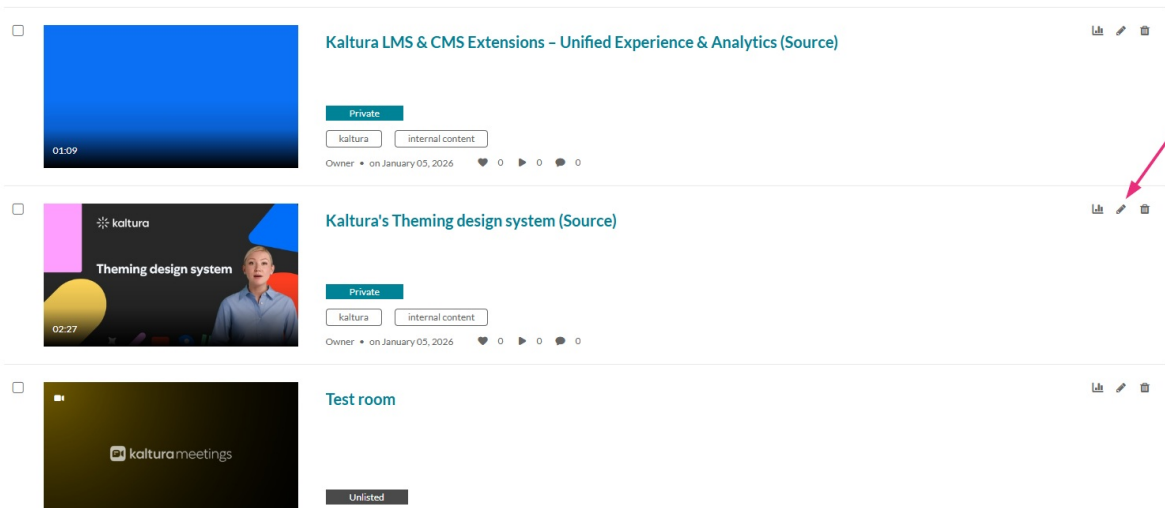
01:09

Kaltura LMS & CMS Extensions – Unified Experience & Analytics (Source)

Private

kaltura internal content

Owner • on January 05, 2026 0 0 0

kaltura

Theming design system

02:27

Kaltura's Theming design system (Source)

Private

kaltura internal content

Owner • on January 05, 2026 0 0 0

kaltura meetings

Test room

Unlisted